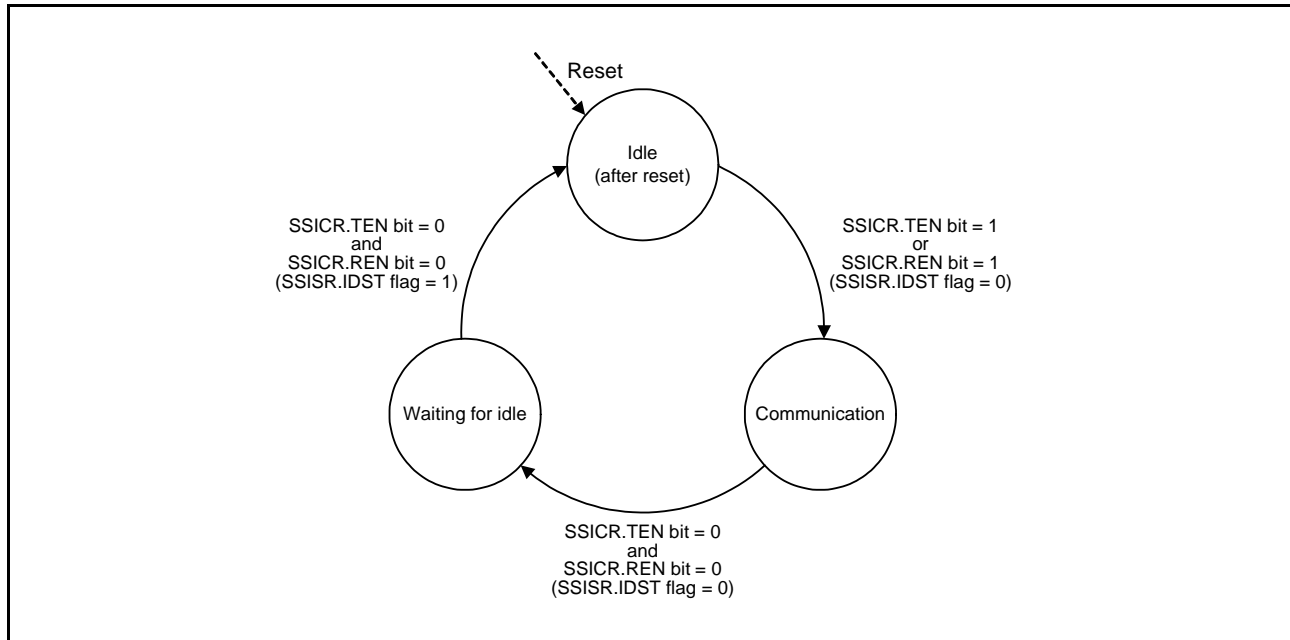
Reset

Idle
(after reset)

SSICR.TEN bit = 1
or
SSICR.REN bit = 1
(SSISR.IDST flag = 0)

Communication

SSICR.TEN bit = 0
and
SSICR.REN bit = 0
(SSISR.IDST flag = 0)

Waiting for idle

SSICR.TEN bit = 0
and
SSICR.REN bit = 0
(SSISR.IDST flag = 1)